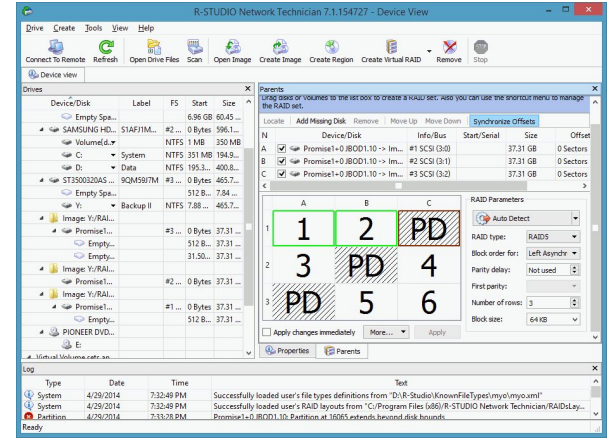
R-STUDIO Network Technician 7.1.154727 - Device View

Drive Create Tools View Help

Connect To Remote Refresh Open Drive Files Scan Open Image Create Image Create Region Create Virtual RAID Remove Stop

Device view

Drives

| Device/Disk | Label | FS | Start | Size |
|---|---|---|---|---|
| Empty Spa... | | | 6.96 GB | 60.45 ... |
| SAMSUNG HD... | S1AFJ1M... | #2 ... | 0 Bytes | 596.1... |
| Volume{d... | | NTFS | 1 MB | 350 MB |
| C: | System | NTFS | 351 MB | 194.9... |
| D: | Data | NTFS | 195.3... | 400.8... |
| ST3500320AS ... | 9QM59J7M | #3 ... | 0 Bytes | 465.7... |
| Empty Spa... | | | 512 B... | 7.84 ... |
| Y: | Backup II | NTFS | 7.88 ... | 465.7... |
| Image: Y:/RAI... | | | | |
| Promise1... | | #3 ... | 0 Bytes | 37.31 ... |
| Empty... | | | 512 B... | 37.31 ... |
| Empty... | | | 31.50... | 37.31 ... |
| Image: Y:/RAI... | | | | |
| Promise1... | | #2 ... | 0 Bytes | 37.31 ... |
| Image: Y:/RAI... | | | | |
| Promise1... | | #1 ... | 0 Bytes | 37.31 ... |
| Empty... | | | 512 B... | 37.31 ... |
| PIONEER DVD... | | | | |
| E: | | | | |
| Virtual Volume sets an... | | | | |

Parents

Drag disks or volumes to the list box to create a RAID set. Also you can use the shortcut menu to manage the RAID set.

Locate Add Missing Disk Remove Move Up Move Down Synchronize Offsets

| N | Device/Disk | Info/Bus | Start/Serial | Size | Offset |
|---|---|---|---|---|---|
| A | Promise1+0 JBOD1.10 -> Im... | #1 SCSI (3:0) | | 37.31 GB | 0 Sectors |
| B | Promise1+0 JBOD1.10 -> Im... | #2 SCSI (3:1) | | 37.31 GB | 0 Sectors |
| C | Promise1+0 JBOD1.10 -> Im... | #3 SCSI (3:2) | | 37.31 GB | 0 Sectors |

| | A | B | C |
|---|---|---|---|
| 1 | 1 | 2 | PD |
| 2 | 3 | PD | 4 |
| 3 | PD | 5 | 6 |

Apply changes immediately More... Apply

RAID Parameters
Auto Detect
RAID type: RAID5
Block order for: Left Asynchr
Parity delay: Not used
First parity:
Number of rows: 3
Block size: 64 KB

Properties Parents

Log

| Type | Date | Time | Text |
|---|---|---|---|
| System | 4/29/2014 | 7:32:49 PM | Successfully loaded user's file types definitions from "D:\R-Studio\KnownFileTypes\myo\myo.xml" |
| System | 4/29/2014 | 7:32:49 PM | Successfully loaded user's RAID layouts from "C:/Program Files (x86)/R-STUDIO Network Technician/RAIDsLay... |
| Partition | 4/29/2014 | 7:33:28 PM | Promise1+0 JBOD1.10: Partition at 16065 extends beyond disk bounds |

Ready